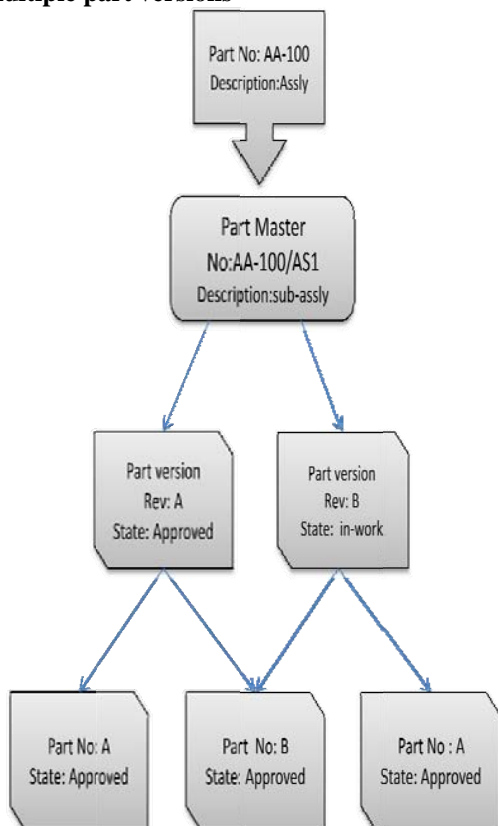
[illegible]ultiple part versions

Part No: AA-100
Description:Assly

Part Master
No:AA-100/AS1
Description:sub-assly

Part version
Rev: A
State: Approved

Part version
Rev: B
State: in-work

Part No: A
State: Approved

Part No: B
State: Approved

Part No : A
State: Approved